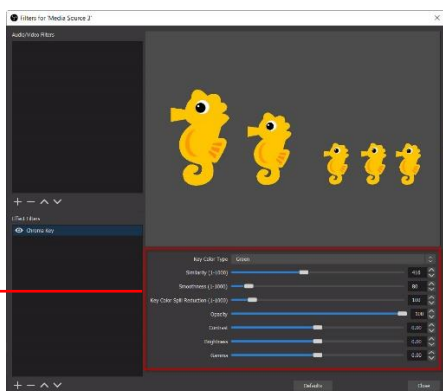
Filters for 'Media Source 3'

Audio/Video Filters

Effect Filters

Chroma Key

Key Color Type Green

Similarity (1-1000) 410

Smoothness (1-1000) 80

Key Color Spill Reduction (1-1000) 100

Opacity 100

Contrast 0.00

Brightness 0.00

Gamma 0.00

Defaults

Close